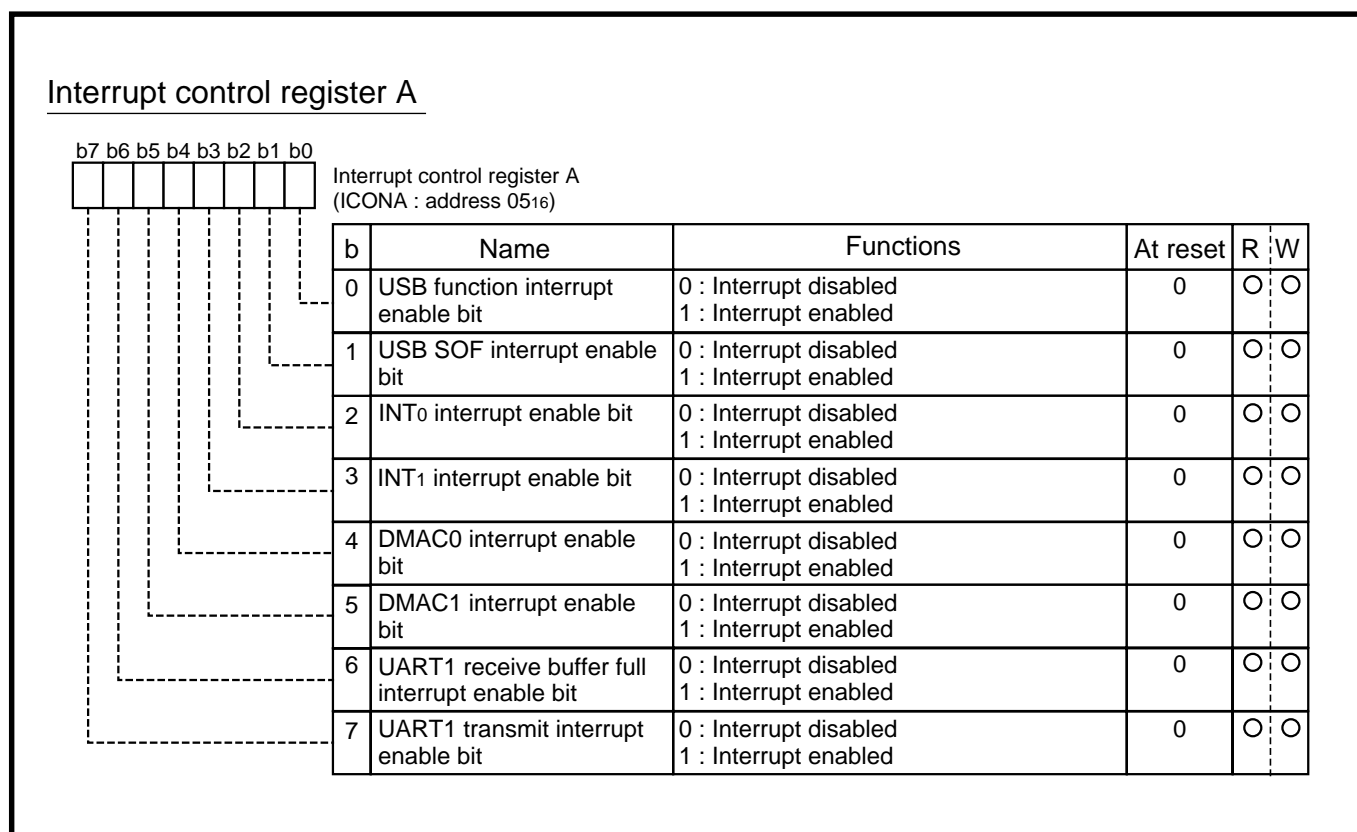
Interrupt control register A

b7 b6 b5 b4 b3 b2 b1 b0

Interrupt control register A
(ICONA : address $05_{16}$)

| b | Name | Functions | At reset | R | W |
|---|---|---|---|---|---|
| 0 | USB function interrupt enable bit | 0 : Interrupt disabled<br>1 : Interrupt enabled | 0 | O | O |
| 1 | USB SOF interrupt enable bit | 0 : Interrupt disabled<br>1 : Interrupt enabled | 0 | O | O |
| 2 | $INT_0$ interrupt enable bit | 0 : Interrupt disabled<br>1 : Interrupt enabled | 0 | O | O |
| 3 | $INT_1$ interrupt enable bit | 0 : Interrupt disabled<br>1 : Interrupt enabled | 0 | O | O |
| 4 | DMAC0 interrupt enable bit | 0 : Interrupt disabled<br>1 : Interrupt enabled | 0 | O | O |
| 5 | DMAC1 interrupt enable bit | 0 : Interrupt disabled<br>1 : Interrupt enabled | 0 | O | O |
| 6 | UART1 receive buffer full interrupt enable bit | 0 : Interrupt disabled<br>1 : Interrupt enabled | 0 | O | O |
| 7 | UART1 transmit interrupt enable bit | 0 : Interrupt disabled<br>1 : Interrupt enabled | 0 | O | O |